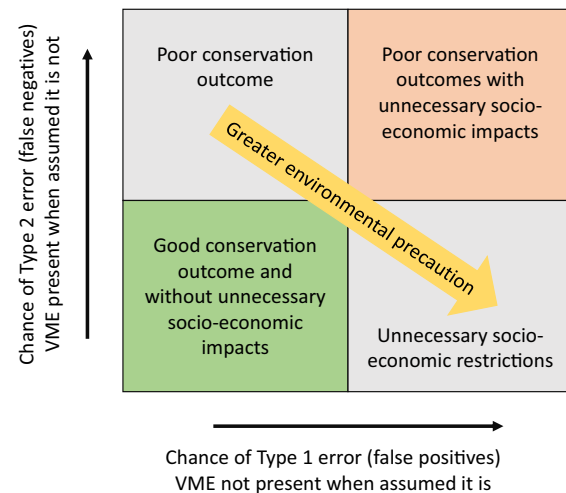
Chance of Type 2 error (false negatives)
VME present when assumed it is not

Poor conservation outcome

Poor conservation outcomes with unnecessary socio-economic impacts

Greater environmental precaution

Good conservation outcome and without unnecessary socio-economic impacts

Unnecessary socio-economic restrictions

Chance of Type 1 error (false positives)
VME not present when assumed it is